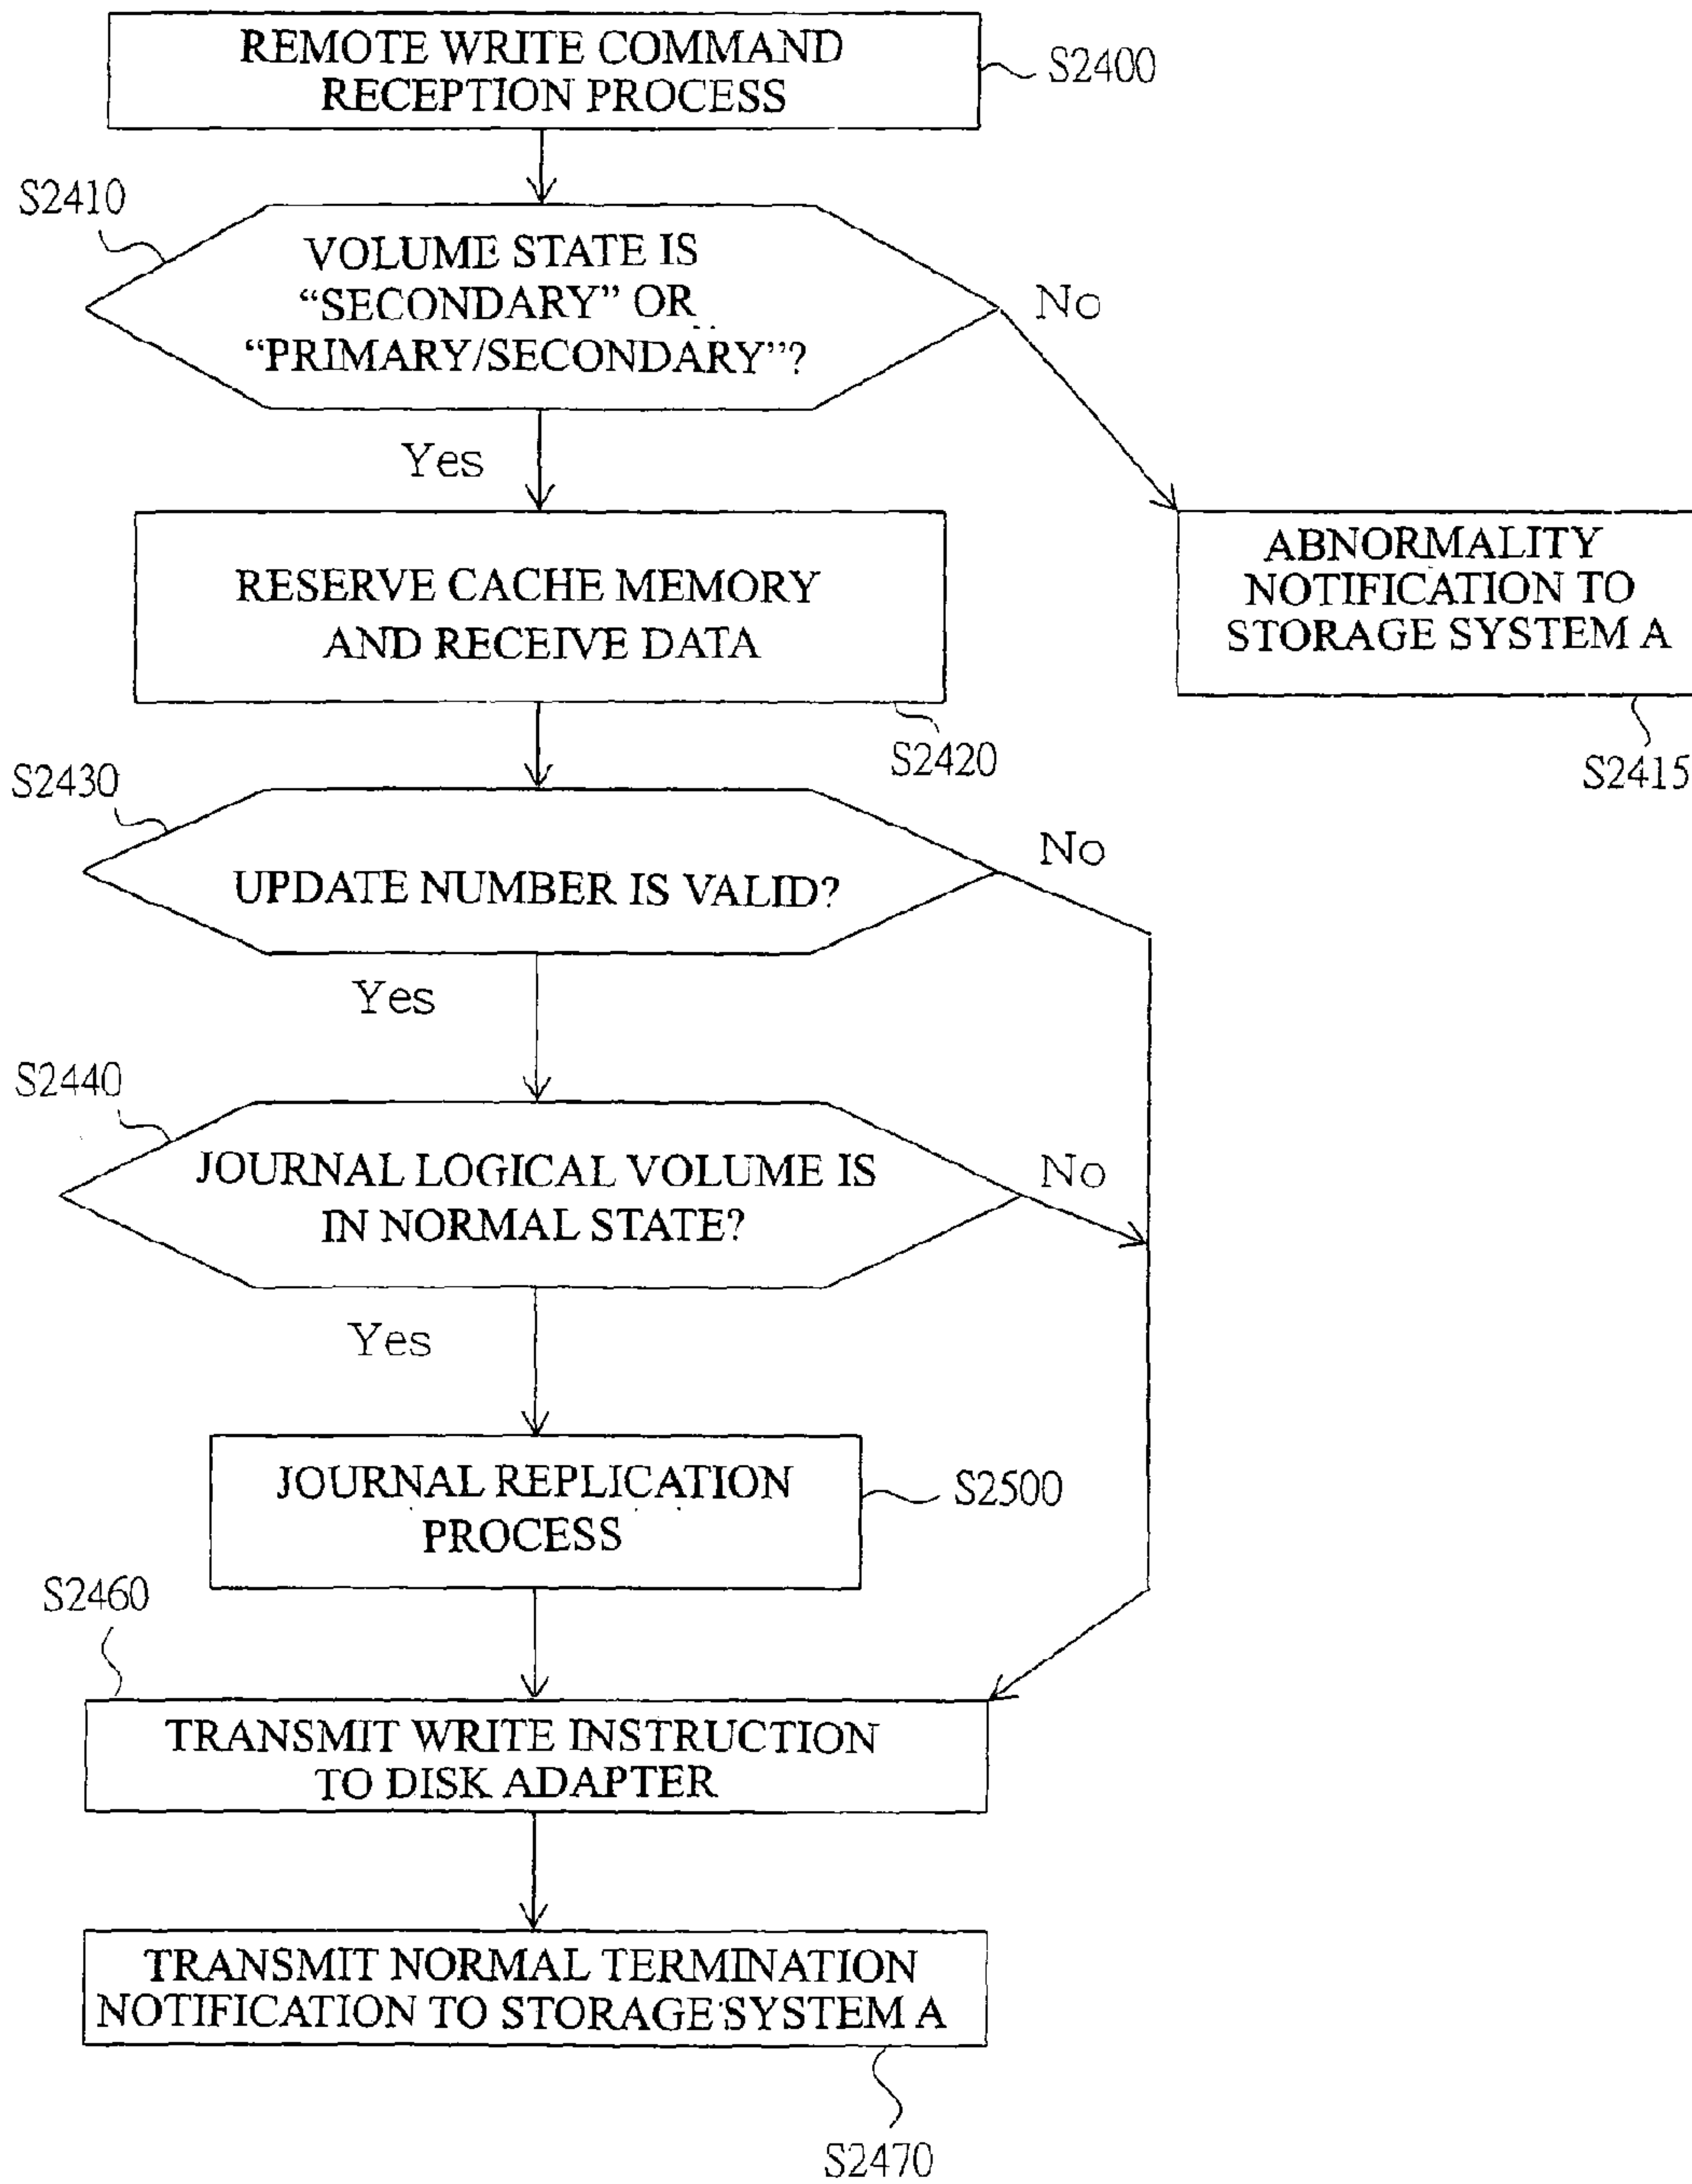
REMOTE WRITE COMMAND RECEPTION PROCESS

S2400

S2410

VOLUME STATE IS "SECONDARY" OR "PRIMARY/SECONDARY"?

No

Yes

RESERVE CACHE MEMORY AND RECEIVE DATA

ABNORMALITY NOTIFICATION TO STORAGE SYSTEM A

S2420

S2415

S2430

UPDATE NUMBER IS VALID?

No

Yes

S2440

JOURNAL LOGICAL VOLUME IS IN NORMAL STATE?

No

Yes

JOURNAL REPLICATION PROCESS

S2500

S2460

TRANSMIT WRITE INSTRUCTION TO DISK ADAPTER

TRANSMIT NORMAL TERMINATION NOTIFICATION TO STORAGE SYSTEM A

S2470